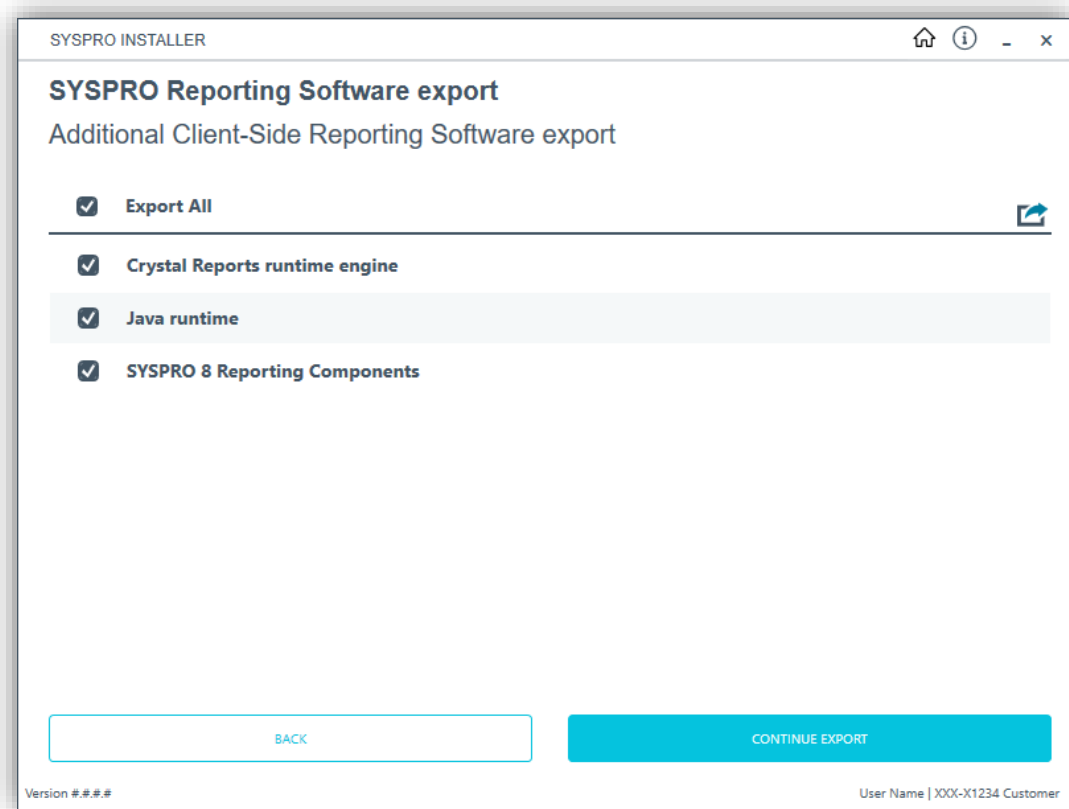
SYSPRO INSTALLER

SYSPRO Reporting Software export

Additional Client-Side Reporting Software export

Export All

Crystal Reports runtime engine

Java runtime

SYSPRO 8 Reporting Components

BACK

CONTINUE EXPORT

Version #.#.#.#

User Name | XXX-X1234 Customer